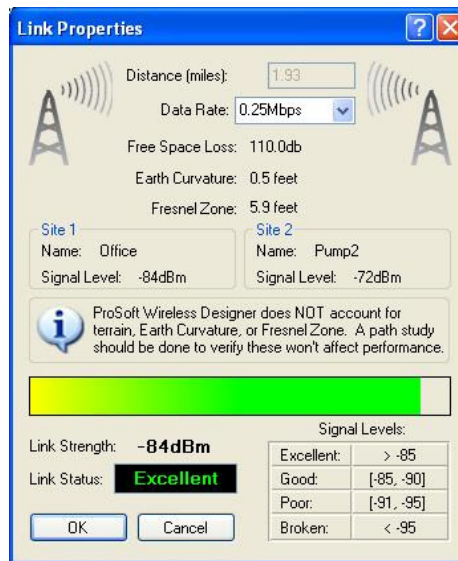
Link Properties

Distance (miles): 1.93

Data Rate: 0.25Mbps

Free Space Loss: 110.0db

Earth Curvature: 0.5 feet

Fresnel Zone: 5.9 feet

Site 1
Name: Office
Signal Level: -84dBm

Site 2
Name: Pump2
Signal Level: -72dBm

ProSoft Wireless Designer does NOT account for terrain, Earth Curvature, or Fresnel Zone. A path study should be done to verify these won't affect performance.

Link Strength: -84dBm

Link Status: Excellent

Signal Levels:

| | |
|---|---|
| Excellent: | > -85 |
| Good: | [-85, -90] |
| Poor: | [-91, -95] |
| Broken: | < -95 |

OK

Cancel